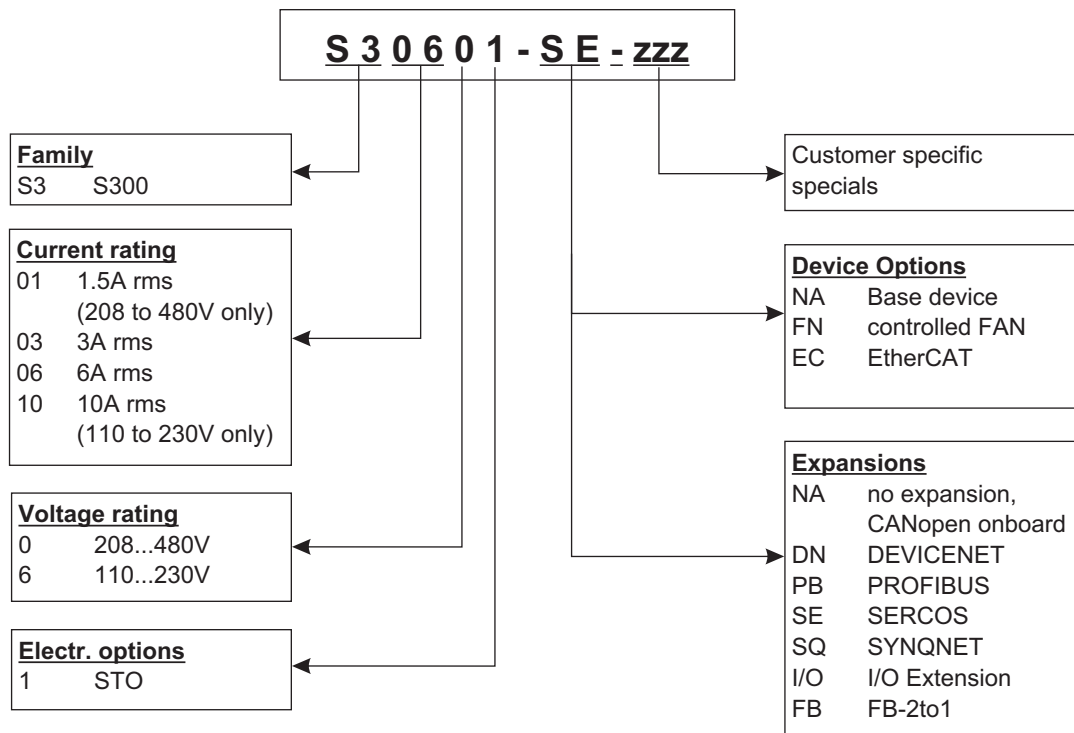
S 3 0 6 0 1 - S E - zzz

Family
S3 S300

Current rating
01 1.5A rms (208 to 480V only)
03 3A rms
06 6A rms
10 10A rms (110 to 230V only)

Voltage rating
0 208...480V
6 110...230V

Electr. options
1 STO

Customer specific specials

Device Options
NA Base device
FN controlled FAN
EC EtherCAT

Expansions
NA no expansion, CANopen onboard
DN DEVICENET
PB PROFIBUS
SE SERCOS
SQ SYNQNET
I/O I/O Extension
FB FB-2to1